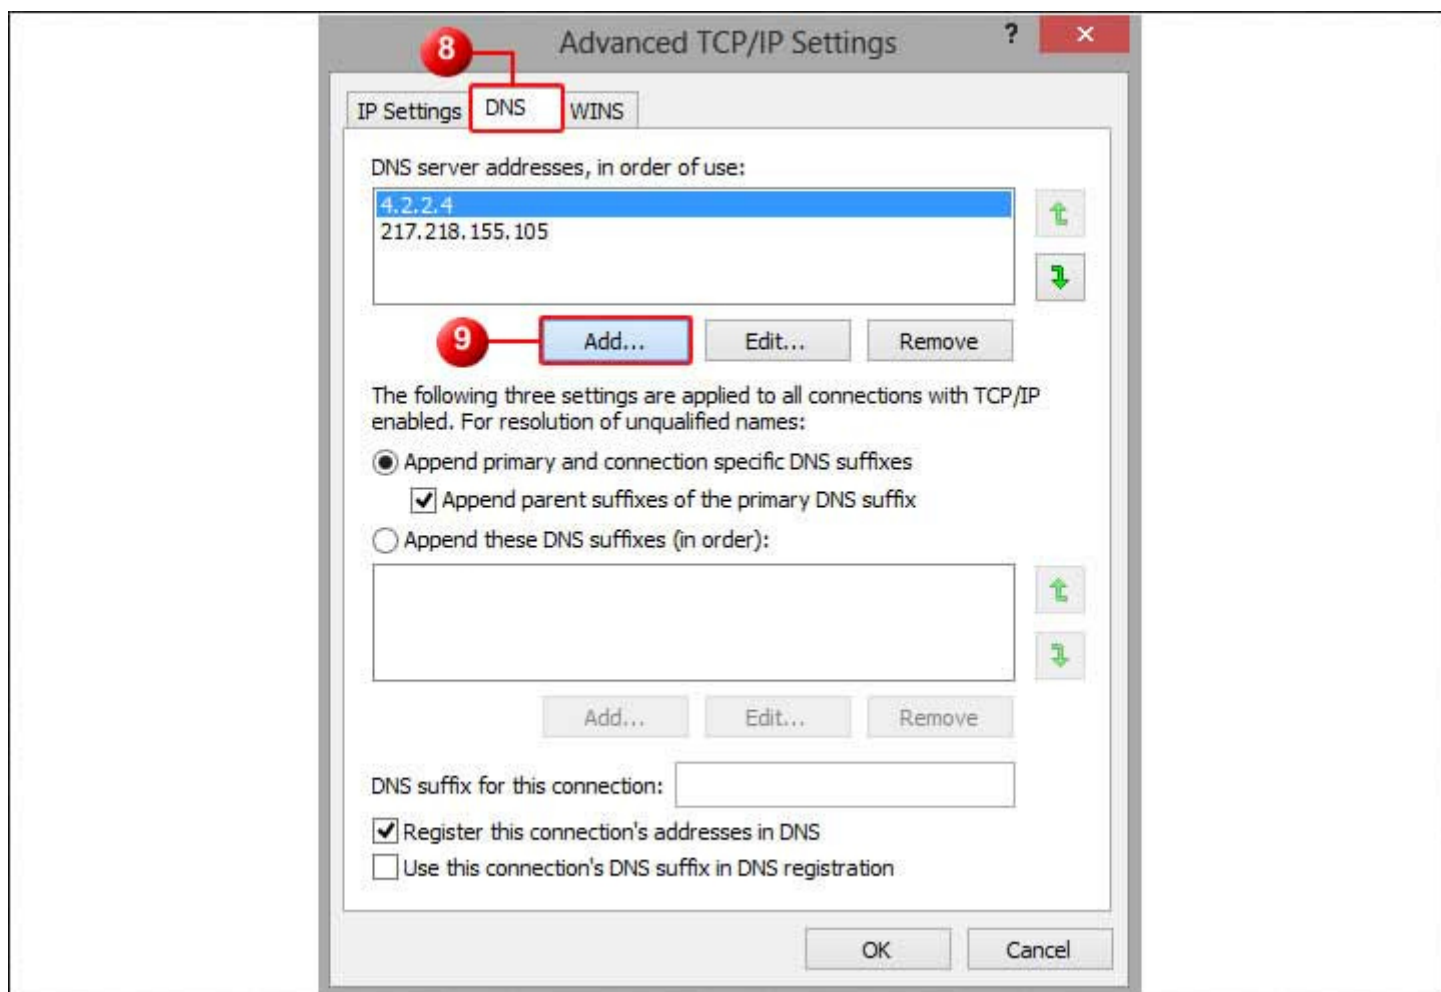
8

Advanced TCP/IP Settings

?

✕

IP Settings

DNS

WINS

DNS server addresses, in order of use:

4.2.2.4
217.218.155.105

9

Add...

Edit...

Remove

The following three settings are applied to all connections with TCP/IP enabled. For resolution of unqualified names:

Append primary and connection specific DNS suffixes

Append parent suffixes of the primary DNS suffix

Append these DNS suffixes (in order):

Add...

Edit...

Remove

DNS suffix for this connection:

Register this connection's addresses in DNS

Use this connection's DNS suffix in DNS registration

OK

Cancel